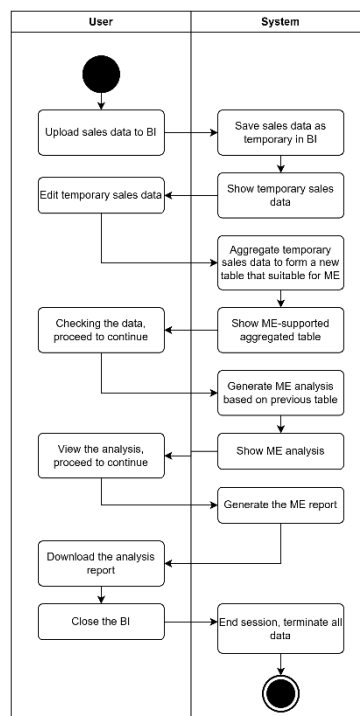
| User | System |
|---|---|

Upload sales data to BI

Save sales data as temporary in BI

Show temporary sales data

Edit temporary sales data

Aggregate temporary sales data to form a new table that suitable for ME

Show ME-supported aggregated table

Checking the data, proceed to continue

Generate ME analysis based on previous table

Show ME analysis

View the analysis, proceed to continue

Generate the ME report

Download the analysis report

Close the BI

End session, terminate all data